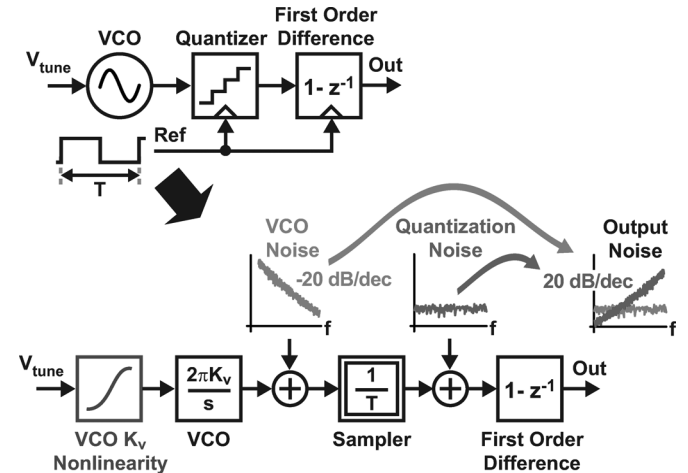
VCO

Quantizer

First Order Difference

$V_{tune}$

$1-z^{-1}$

Out

Ref

T

VCO Noise

-20 dB/dec

f

Quantization Noise

f

Output Noise

20 dB/dec

f

$V_{tune}$

$\frac{2\pi K_V}{s}$

$\frac{1}{T}$

$1-z^{-1}$

Out

VCO $K_V$ Nonlinearity

VCO

Sampler

First Order Difference